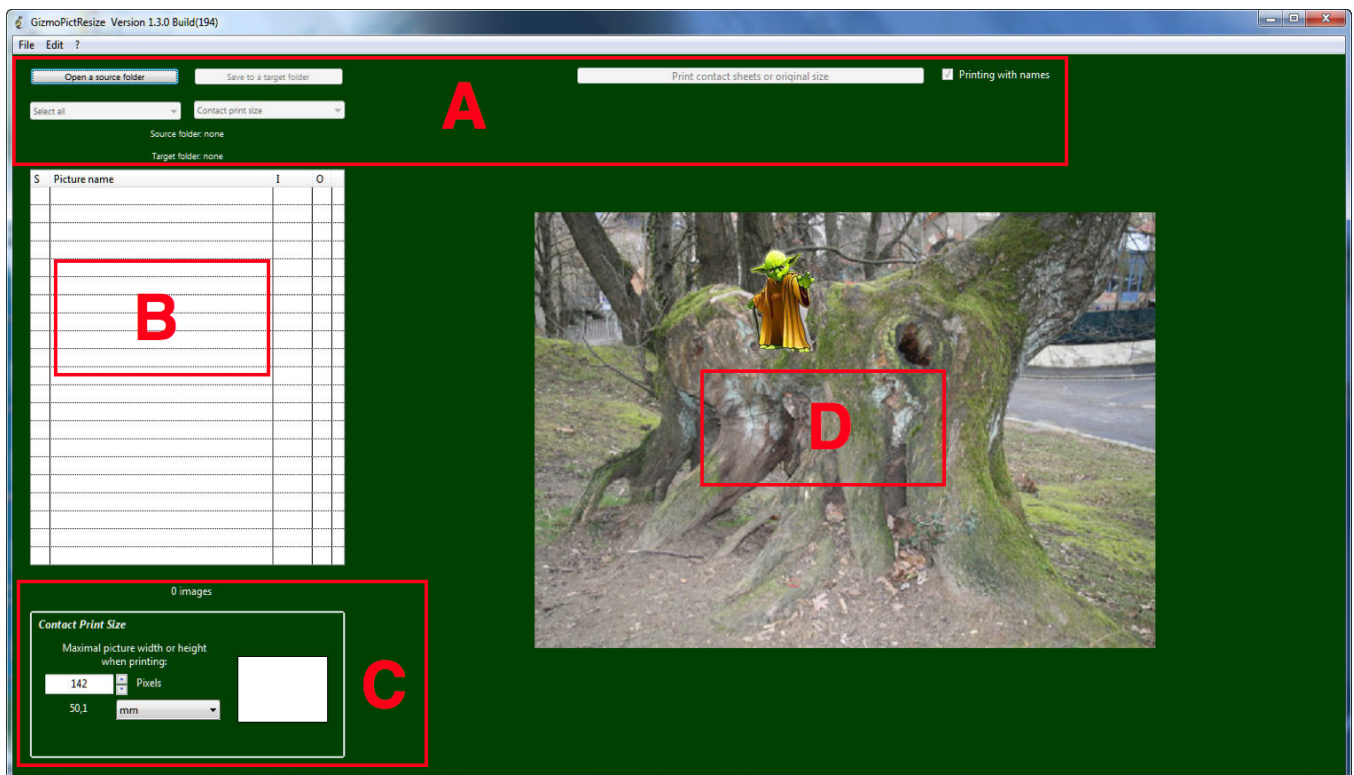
GizmoPictResize Version 1.3.0 Build(194)

File Edit ?

Open a source folder

Save to a target folder

Print contact sheets or original size

Printing with names

Select all

Contact print size

Source folder: none

Target folder: none

A

| S | Picture name | I | O |
|---|---|---|---|

B

D

0 images

Contact Print Size

Maximal picture width or height when printing:

142

Pixels

50,1

mm

C